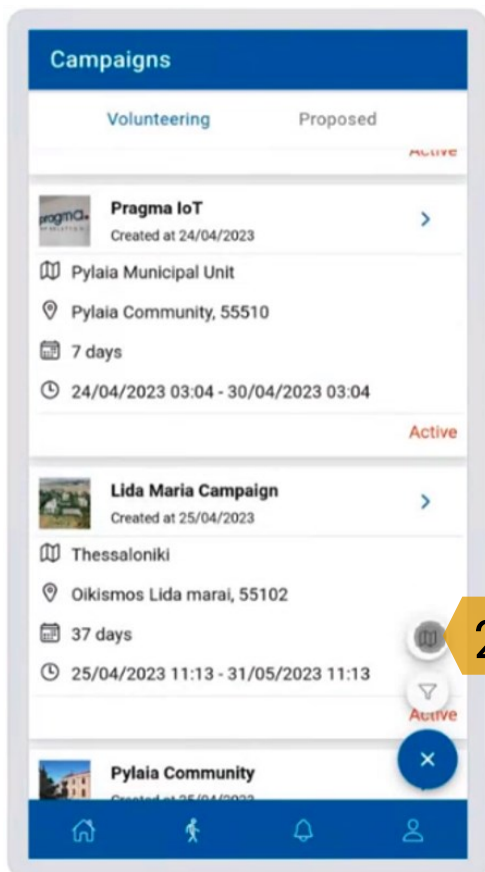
Campaigns

Volunteering

Proposed

Active

pragma.

Pragma IoT

Created at 24/04/2023

Pylaia Municipal Unit

Pylaia Community, 55510

7 days

24/04/2023 03:04 - 30/04/2023 03:04

Active

Lida Maria Campaign

Created at 25/04/2023

Thessaloniki

Oikismos Lida marai, 55102

37 days

25/04/2023 11:13 - 31/05/2023 11:13

2

Active

Pylaia Community

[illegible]